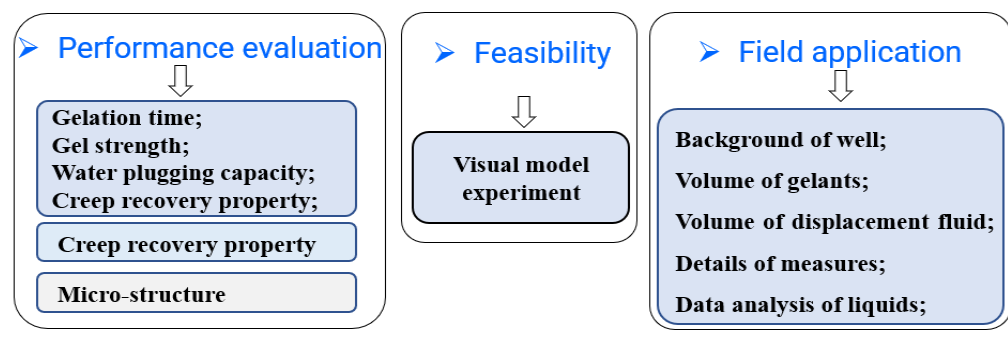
Performance evaluation

Gelation time;
Gel strength;
Water plugging capacity;
Creep recovery property;

Creep recovery property

Micro-structure

Feasibility

Visual model experiment

Field application

Background of well;
Volume of gelants;
Volume of displacement fluid;
Details of measures;
Data analysis of liquids;